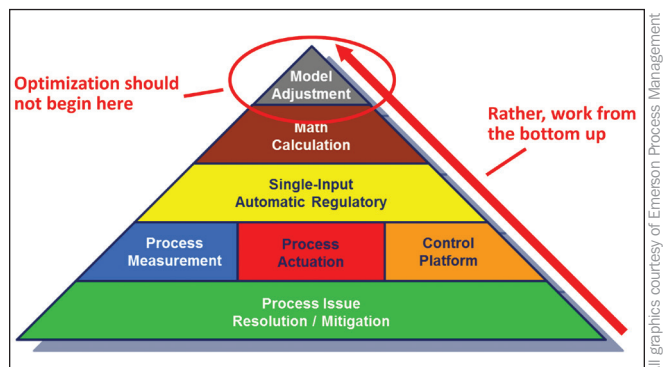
Optimization should not begin here

Model Adjustment

Math Calculation

Single-Input Automatic Regulatory

Process Measurement

Process Actuation

Control Platform

Process Issue Resolution / Mitigation

Rather, work from the bottom up

ll graphics courtesy of Emerson Process Management